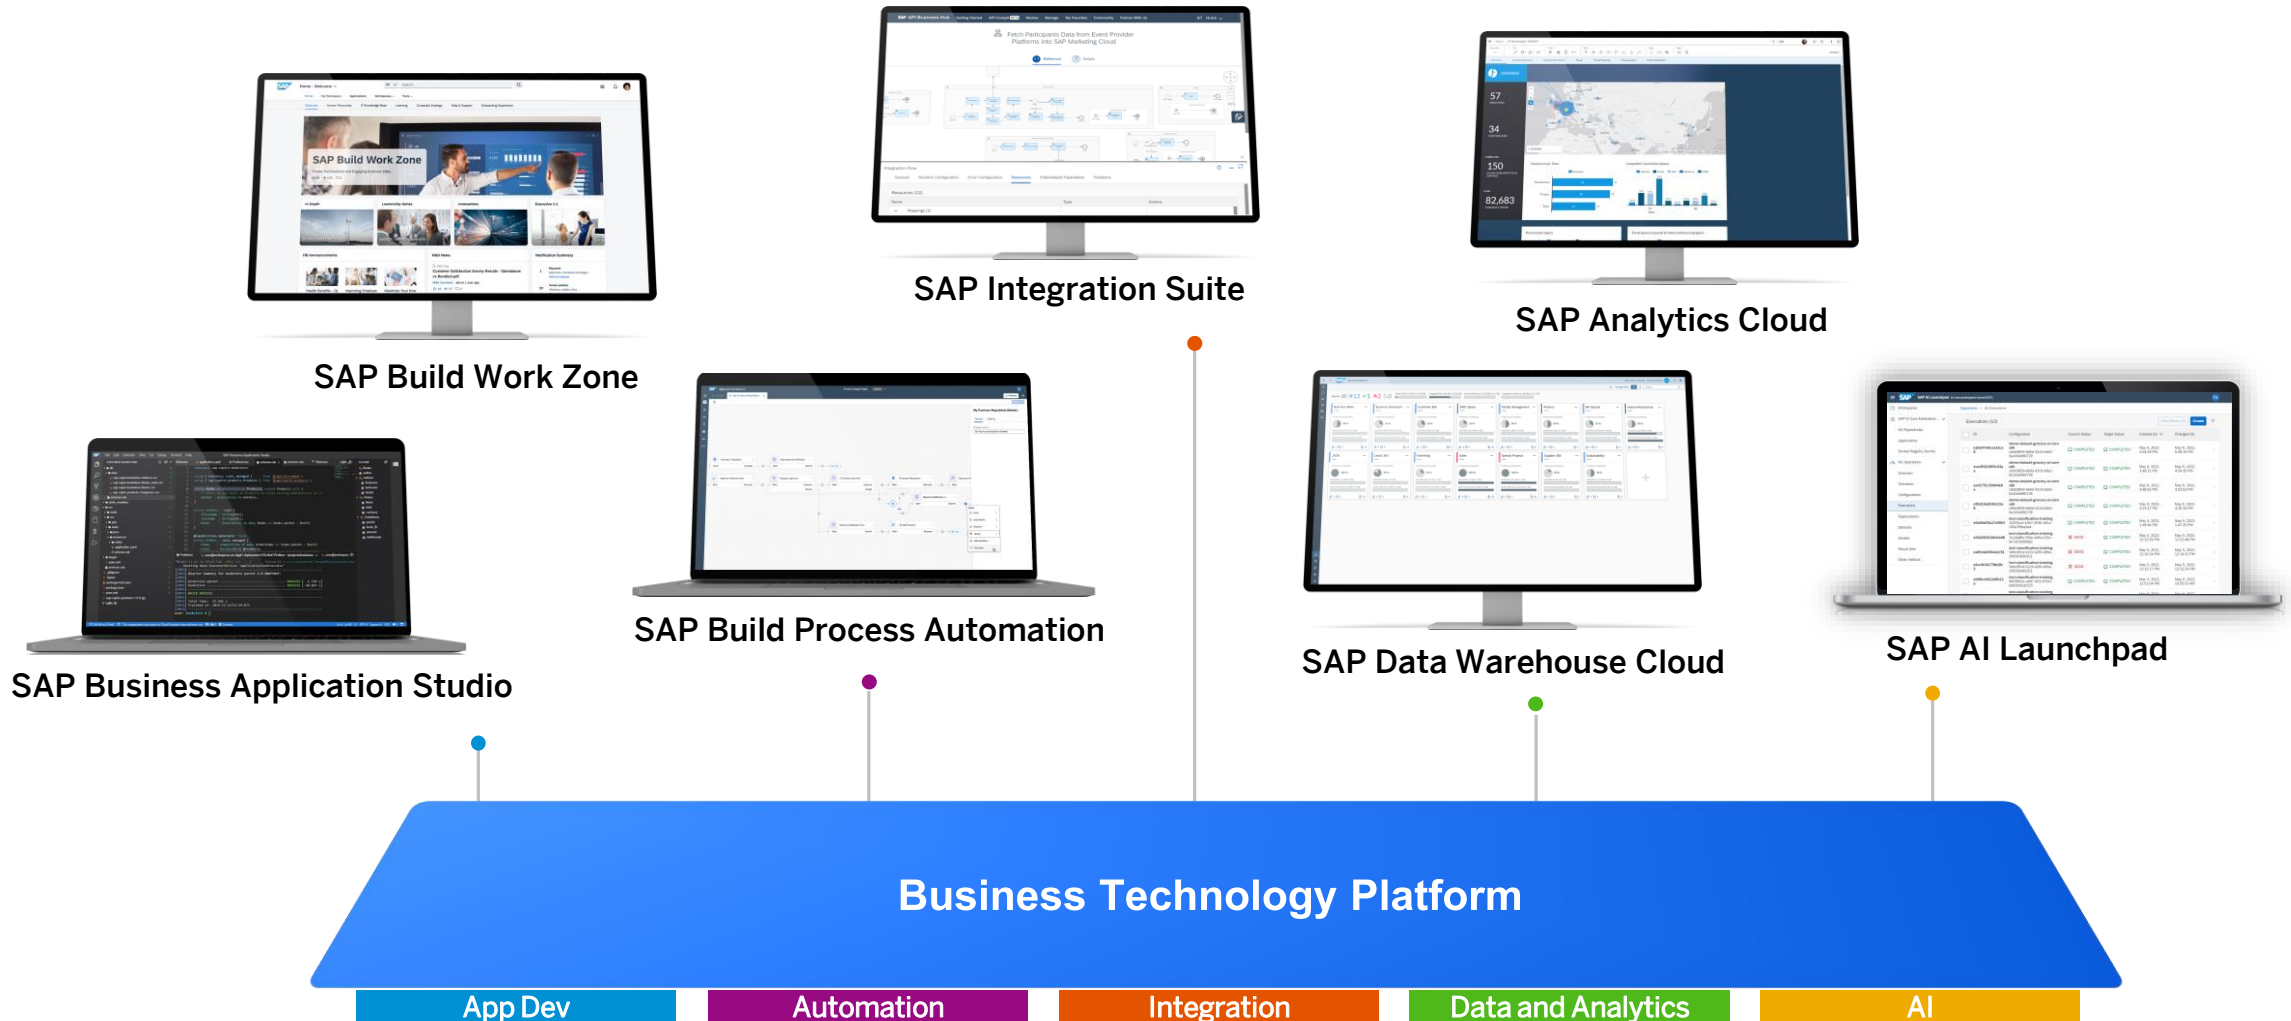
SAP Integration Suite

SAP Analytics Cloud

SAP Build Work Zone

SAP Build Work Zone

57

34

150

82,683

SAP Build Process Automation

SAP Data Warehouse Cloud

SAP AI Launchpad

SAP Business Application Studio

Business Technology Platform

App Dev

Automation

Integration

Data and Analytics

AI